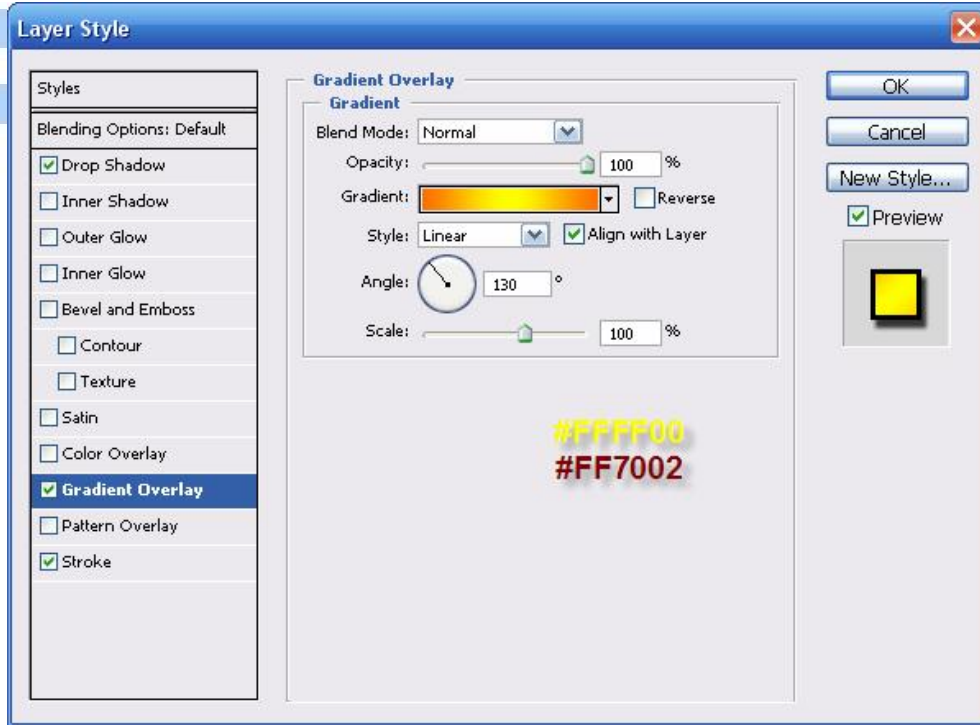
Layer Style

Styles
Blending Options: Default
Drop Shadow
Inner Shadow
Outer Glow
Inner Glow
Bevel and Emboss
Contour
Texture
Satin
Color Overlay
Gradient Overlay
Pattern Overlay
Stroke

Gradient Overlay
Gradient
Blend Mode: Normal
Opacity: 100 %
Gradient: Reverse
Style: Linear Align with Layer
Angle: 130 °
Scale: 100 %

#FFFF00
#FF7002

OK
Cancel
New Style...
Preview